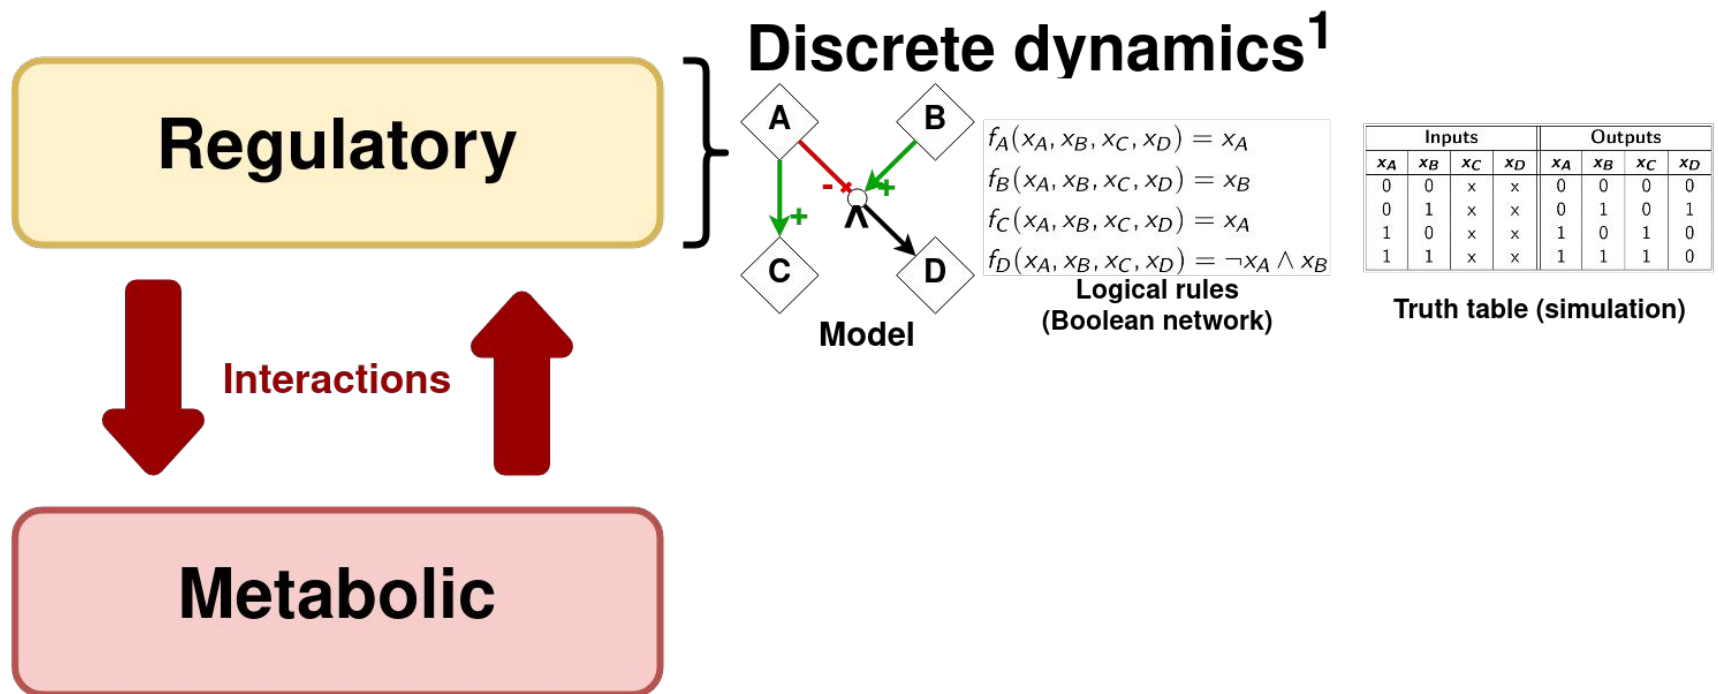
Regulatory

Interactions

Metabolic

Discrete dynamics$^1$

A B C D - + + $\wedge$

Model

$f_A(x_A, x_B, x_C, x_D) = x_A$
$f_B(x_A, x_B, x_C, x_D) = x_B$
$f_C(x_A, x_B, x_C, x_D) = x_A$
$f_D(x_A, x_B, x_C, x_D) = \neg x_A \wedge x_B$

Logical rules
(Boolean network)

| Inputs | | | | Outputs | | | |
|---|---|---|---|---|---|---|---|
| $x_A$ | $x_B$ | $x_C$ | $x_D$ | $x_A$ | $x_B$ | $x_C$ | $x_D$ |
| 0 | 0 | x | x | 0 | 0 | 0 | 0 |
| 0 | 1 | x | x | 0 | 1 | 0 | 1 |
| 1 | 0 | x | x | 1 | 0 | 1 | 0 |
| 1 | 1 | x | x | 1 | 1 | 1 | 0 |

Truth table (simulation)